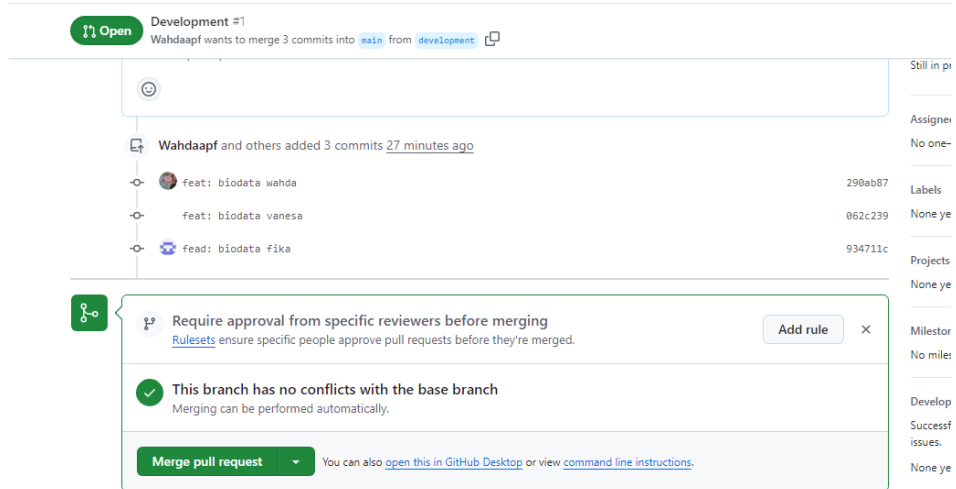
Open Development #1
Wahdaapf wants to merge 3 commits into main from development

Wahdaapf and others added 3 commits 27 minutes ago

feat: biodata wahda 290ab87
feat: biodata vanesa 062c239
fead: biodata fika 934711c

Require approval from specific reviewers before merging
Rulesets ensure specific people approve pull requests before they're merged.
Add rule

This branch has no conflicts with the base branch
Merging can be performed automatically.

Merge pull request
You can also open this in GitHub Desktop or view command line instructions.

Still in pr
Assigne
No one–
Labels
None ye
Projects
None ye
Milestor
No miles
Develop
Successf
issues.
None ye